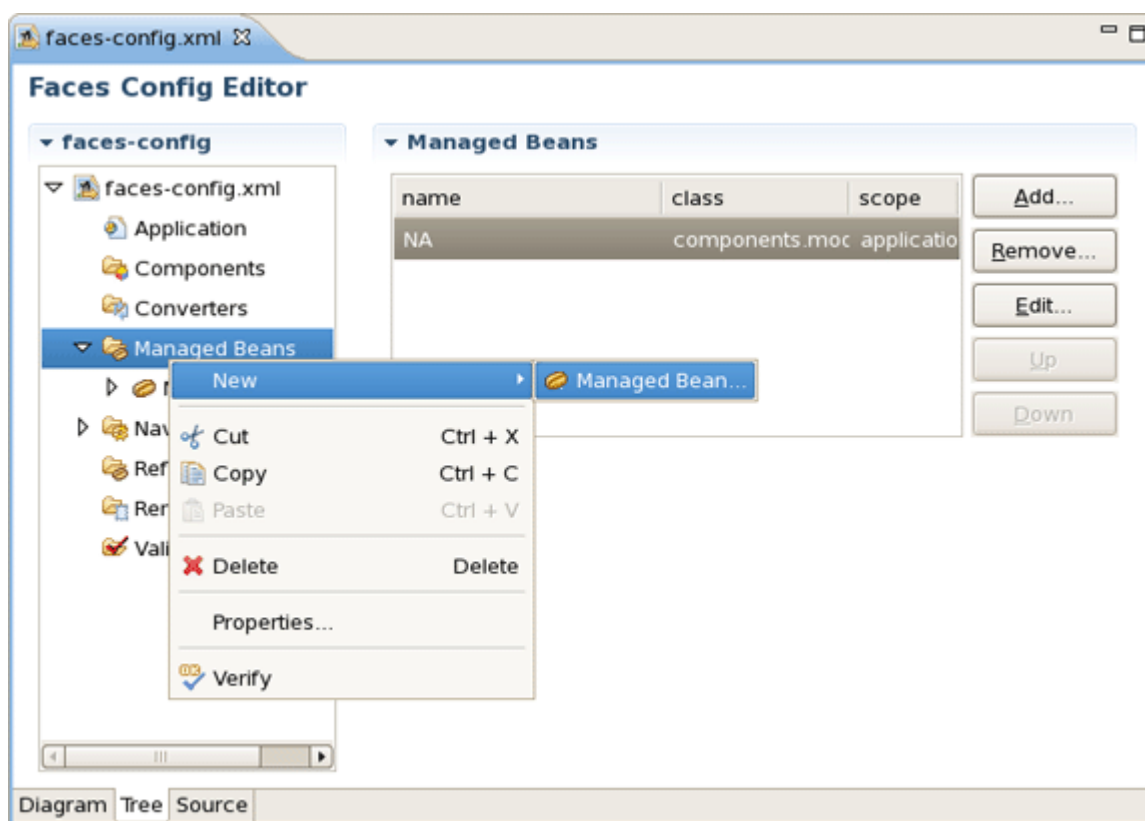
faces-config.xml

Faces Config Editor

faces-config

faces-config.xml
Application
Components
Converters
Managed Beans
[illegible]
Nav
Ref
Ren
Vali

Managed Beans

| name | class | scope |
|---|---|---|
| NA | components.moc | applicatio |

Add...
Remove...
Edit...
Up
Down

New
Managed Bean...
Cut Ctrl + X
Copy Ctrl + C
Paste Ctrl + V
Delete Delete
Properties...
Verify

Diagram Tree Source